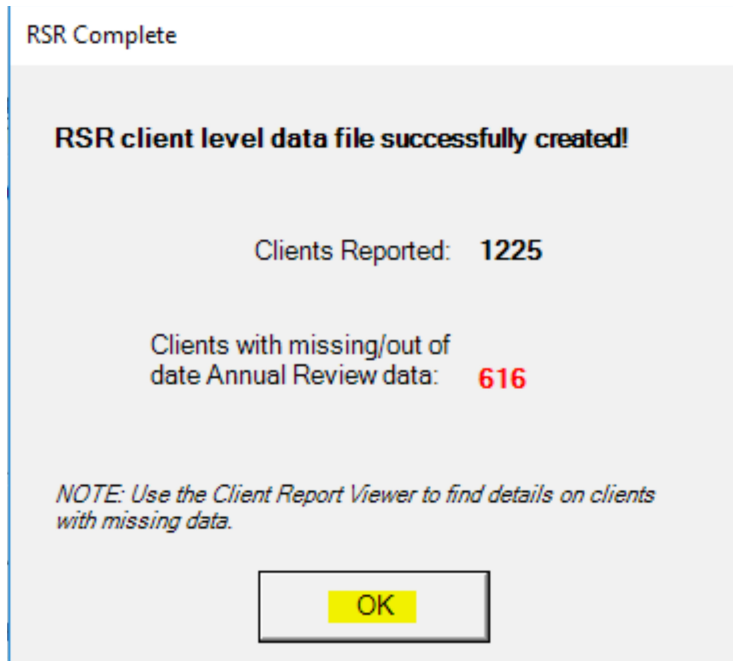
RSR Complete

RSR client level data file successfully created!

Clients Reported: 1225

Clients with missing/out of date Annual Review data: 616

NOTE: Use the Client Report Viewer to find details on clients with missing data.

OK